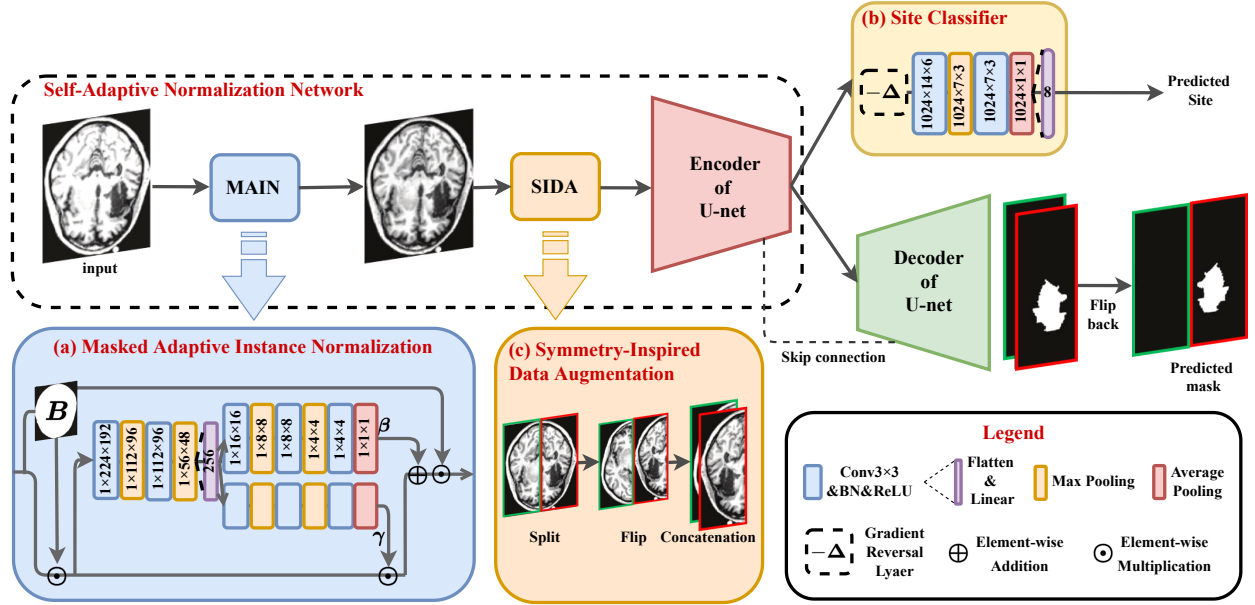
(b) Site Classifier

$-\Delta$

1024×14×6

1024×7×3

1024×7×3

1024×1×1

8

Predicted Site

Self-Adaptive Normalization Network

input

MAIN

SIDA

Encoder of U-net

Decoder of U-net

Flip back

Predicted mask

Skip connection

(a) Masked Adaptive Instance Normalization

$B$

1×224×192

1×112×96

1×112×96

1×56×48

256

1×16×16

1×8×8

1×8×8

1×4×4

1×4×4

1×1×1

$\beta$

$\gamma$

(c) Symmetry-Inspired Data Augmentation

Split

Flip

Concatenation

Legend

Conv3×3 &BN&ReLU

Flatten & Linear

Max Pooling

Average Pooling

$-\Delta$ Gradient Reversal Lyaer

$\oplus$ Element-wise Addition

$\odot$ Element-wise Multiplication